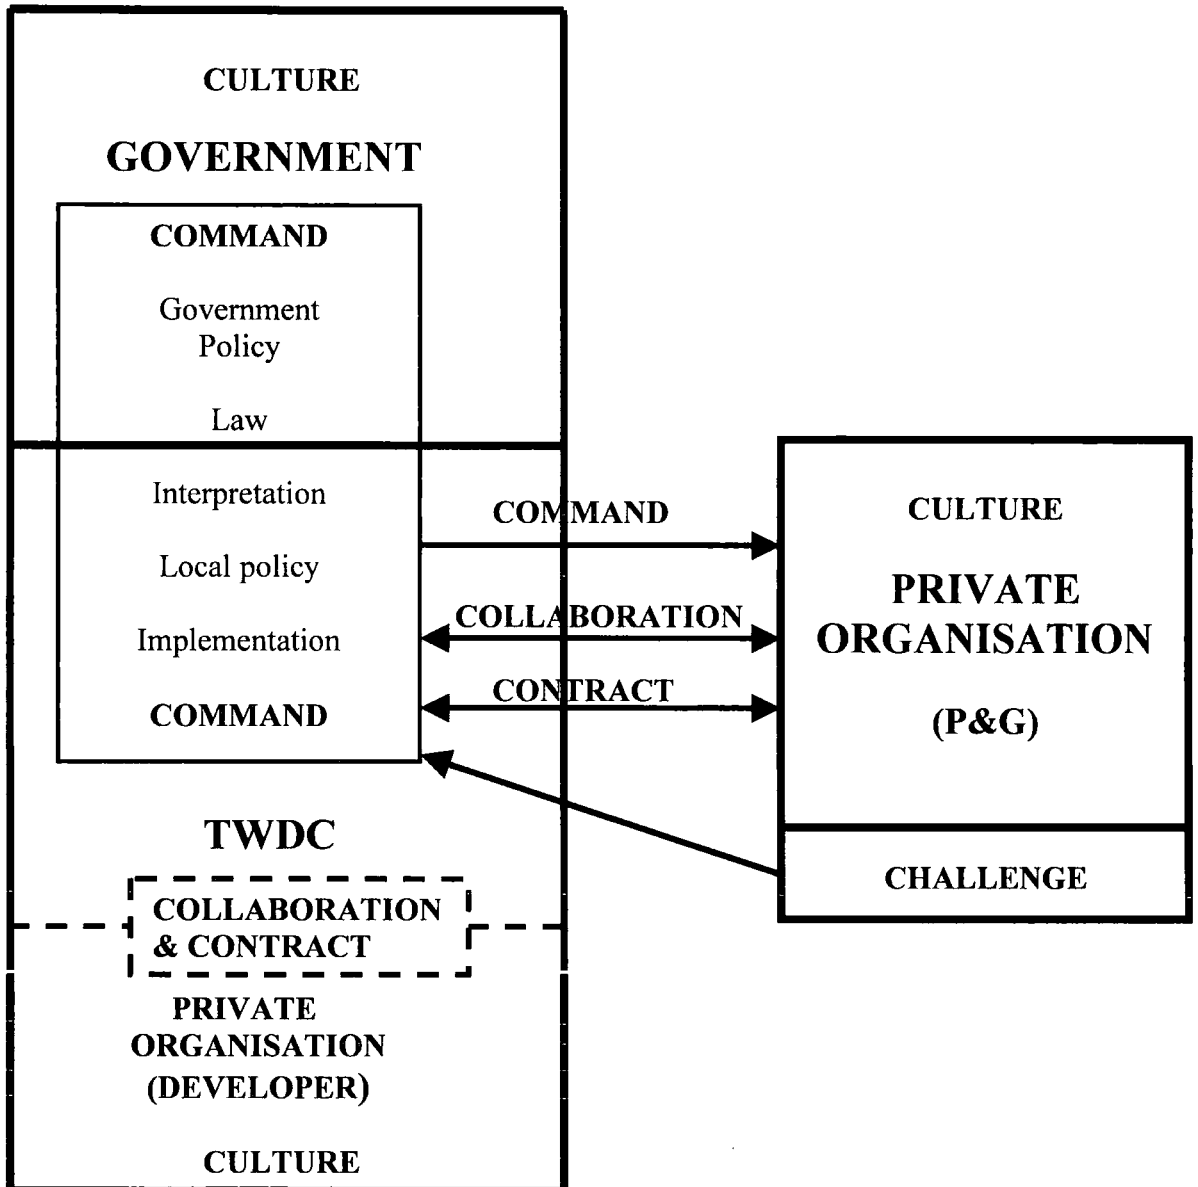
CULTURE

GOVERNMENT

COMMAND

Government Policy

Law

Interpretation

Local policy

Implementation

COMMAND

COMMAND

COLLABORATION

CONTRACT

CULTURE

PRIVATE ORGANISATION

(P&G)

CHALLENGE

TWDC

COLLABORATION & CONTRACT

PRIVATE ORGANISATION (DEVELOPER)

CULTURE